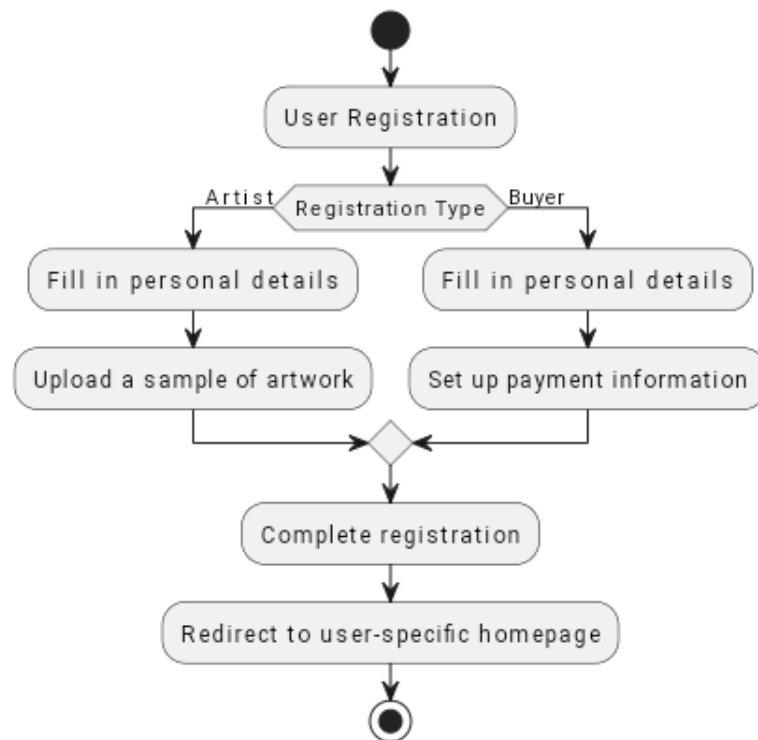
User Registration

Artist

Registration Type

Buyer

Fill in personal details

Upload a sample of artwork

Fill in personal details

Set up payment information

Complete registration

Redirect to user-specific homepage